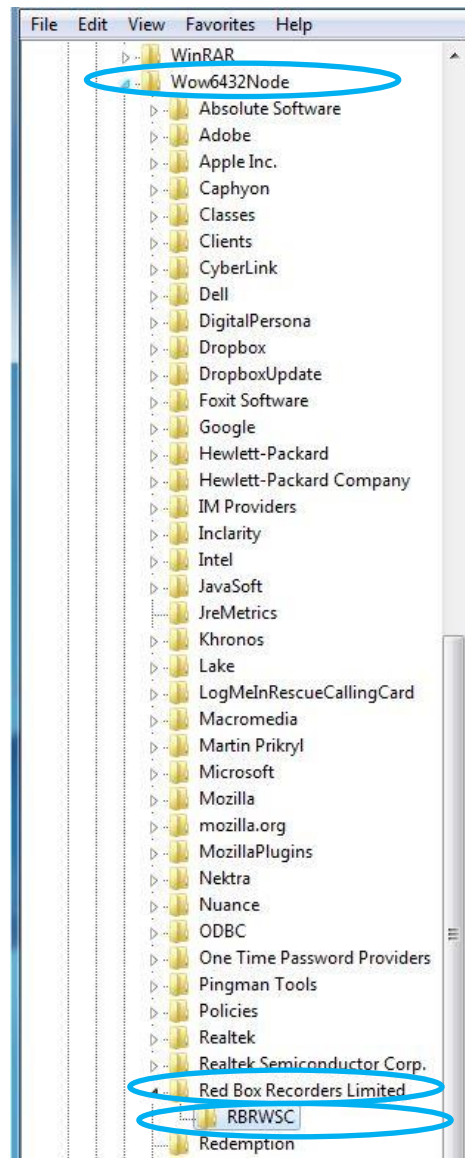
File Edit View Favorites Help

WinRAR
Wow6432Node
Absolute Software
Adobe
Apple Inc.
Caphyon
Classes
Clients
CyberLink
Dell
DigitalPersona
Dropbox
DropboxUpdate
Foxit Software
Google
Hewlett-Packard
Hewlett-Packard Company
IM Providers
Inclarity
Intel
JavaSoft
JreMetrics
Khronos
Lake
LogMeInRescueCallingCard
Macromedia
Martin Prikryl
Microsoft
Mozilla
mozilla.org
MozillaPlugins
Nektra
Nuance
ODBC
One Time Password Providers
Pingman Tools
Policies
Realtek
Realtek Semiconductor Corp.
Red Box Recorders Limited
RBRWSC
Redemption